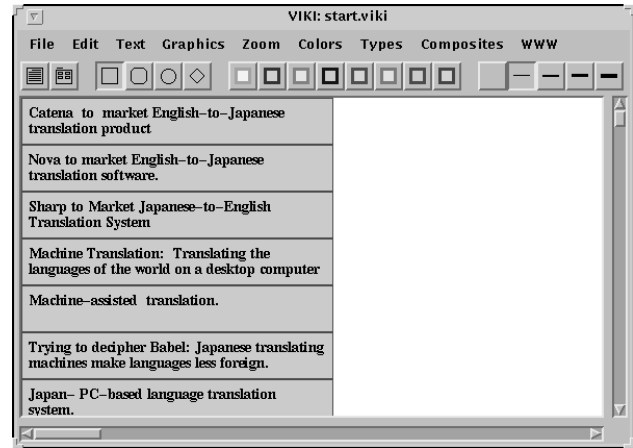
VIKI: start.viki

File Edit Text Graphics Zoom Colors Types Composites WWW

Catena to market English–to–Japanese translation product

Nova to market English–to–Japanese translation software.

Sharp to Market Japanese–to–English Translation System

Machine Translation: Translating the languages of the world on a desktop computer

Machine–assisted translation.

Trying to decipher Babel: Japanese translating machines make languages less foreign.

Japan– PC–based language translation system.